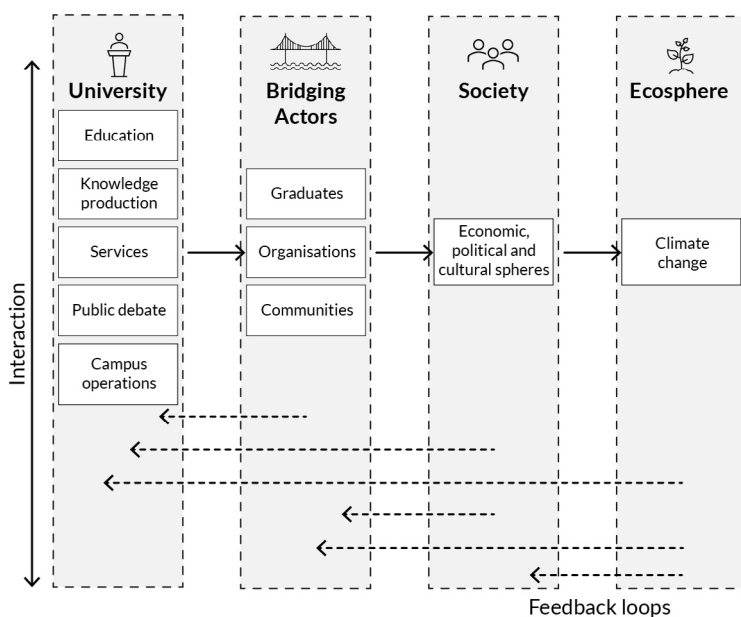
University

Education

Knowledge production

Services

Public debate

Campus operations

Bridging Actors

Graduates

Organisations

Communities

Society

Economic, political and cultural spheres

Ecosphere

Climate change

Interaction

Feedback loops